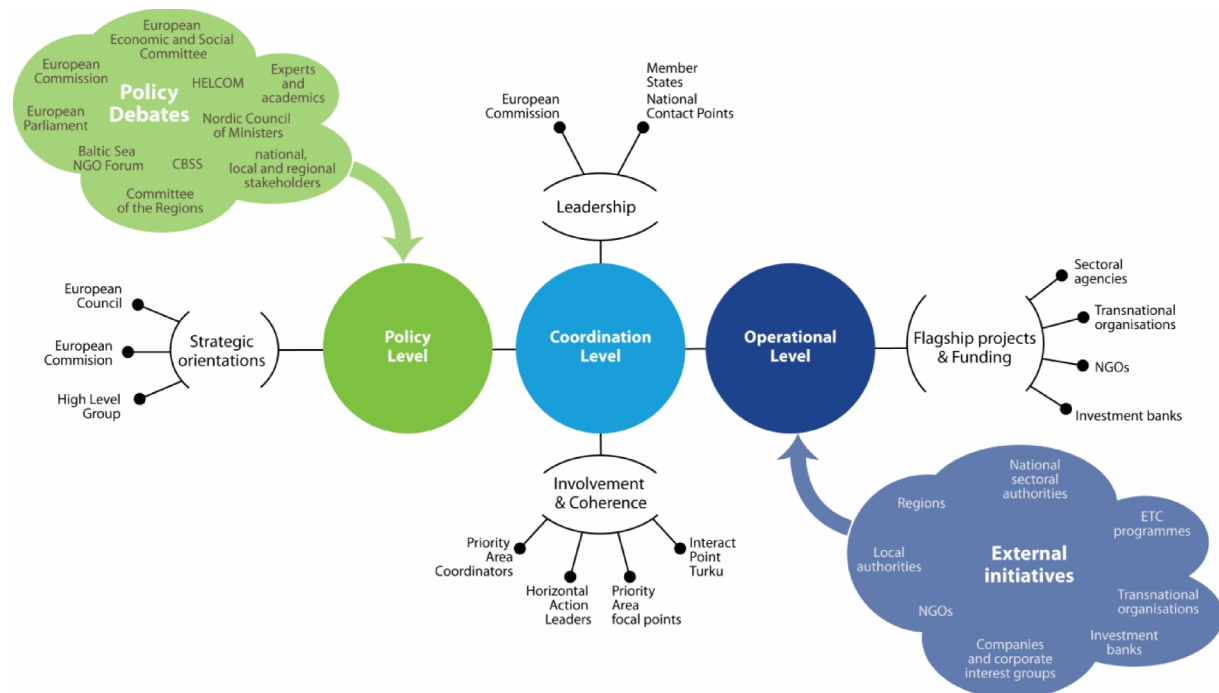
European Economic and Social Committee
European Commission
Policy Debates
HELCOM
Experts and academics
European Parliament
Nordic Council of Ministers
Baltic Sea NGO Forum
CBSS
national, local and regional stakeholders
Committee of the Regions

European Commission
Member States National Contact Points
Leadership

European Council
European Commision
High Level Group
Strategic orientations

Policy Level
Coordination Level
Operational Level

Flagship projects & Funding
Sectoral agencies
Transnational organisations
NGOs
Investment banks

Involvement & Coherence
Priority Area Coordinators
Horizontal Action Leaders
Priority Area focal points
Interact Point Turku

External initiatives
National sectoral authorities
Regions
ETC programmes
Local authorities
Transnational organisations
NGOs
Investment banks
Companies and corporate interest groups